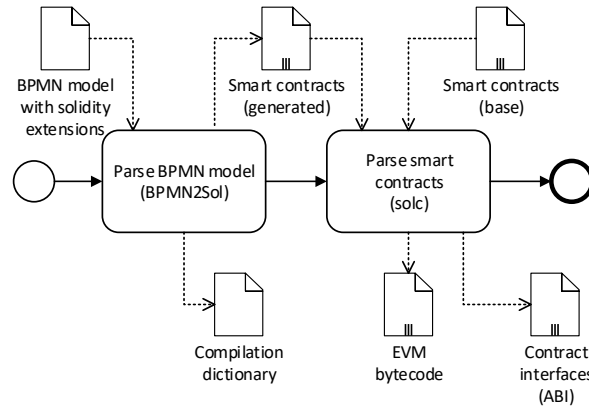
BPMN model with solidity extensions

Smart contracts (generated)

Smart contracts (base)

Parse BPMN model (BPMN2Sol)

Parse smart contracts (solc)

Compilation dictionary

EVM bytecode

Contract interfaces (ABI)